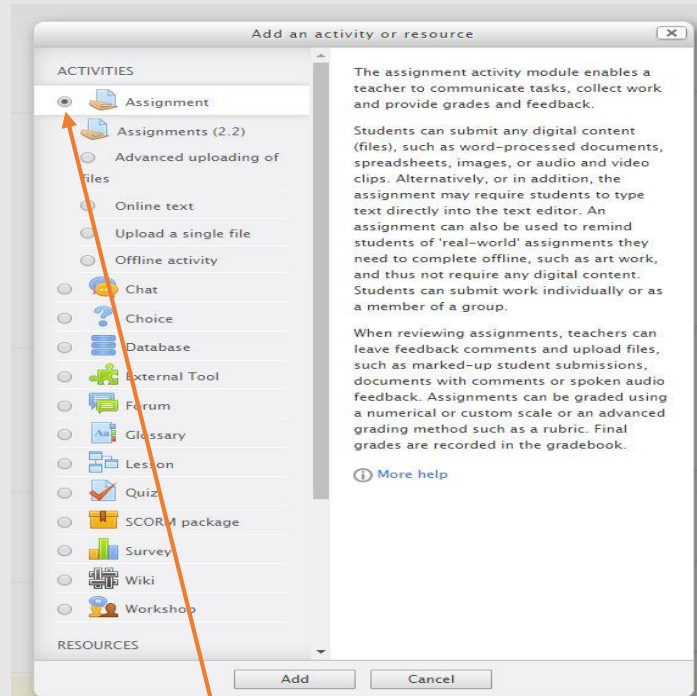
Add an activity or resource

ACTIVITIES

Assignment

Assignments (2.2)

Advanced uploading of files

Online text

Upload a single file

Offline activity

Chat

Choice

Database

External Tool

Forum

Glossary

Lesson

Quiz

SCORM package

Survey

Wiki

Workshop

RESOURCES

The assignment activity module enables a teacher to communicate tasks, collect work and provide grades and feedback.

Students can submit any digital content (files), such as word-processed documents, spreadsheets, images, or audio and video clips. Alternatively, or in addition, the assignment may require students to type text directly into the text editor. An assignment can also be used to remind students of 'real-world' assignments they need to complete offline, such as art work, and thus not require any digital content. Students can submit work individually or as a member of a group.

When reviewing assignments, teachers can leave feedback comments and upload files, such as marked-up student submissions, documents with comments or spoken audio feedback. Assignments can be graded using a numerical or custom scale or an advanced grading method such as a rubric. Final grades are recorded in the gradebook.

More help

Add

Cancel